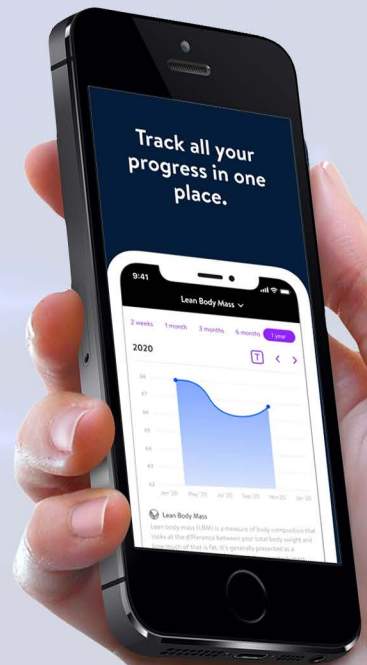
Track all your progress in one place.

9:41

Lean Body Mass

2 weeks 1 month 3 months 6 months 1 year

2020

T

68
67
66
65
64
63
62

Jan '20 May '20 Jul '20 Sep '20 Nov '20 Jan '20

Lean Body Mass

Lean body mass (LBM) is a measure of body composition that looks at the difference between your total body weight and how much of that is fat. It's generally presented as a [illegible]